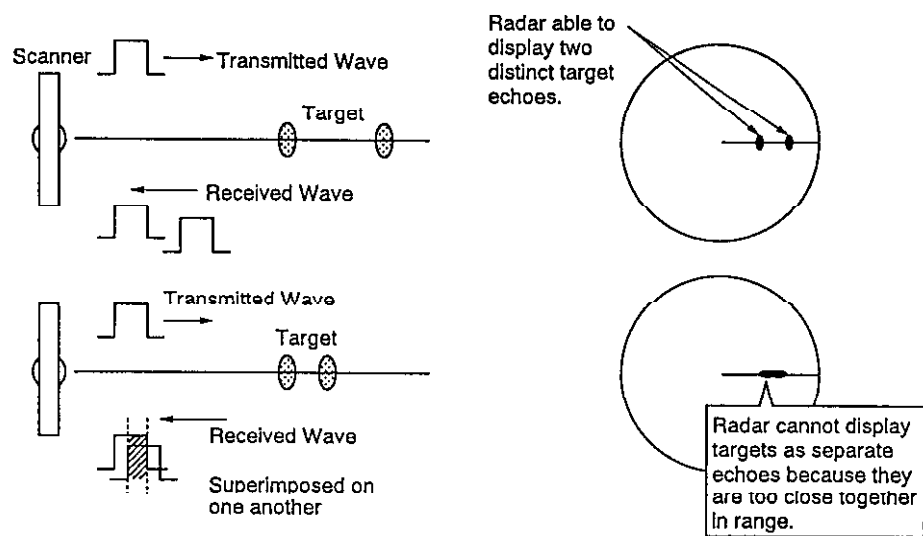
Scanner

Transmitted Wave

Target

Received Wave

Transmitted Wave

Target

Received Wave

Superimposed on one another

Radar able to display two distinct target echoes.

Radar cannot display targets as separate echoes because they are too close together in range.